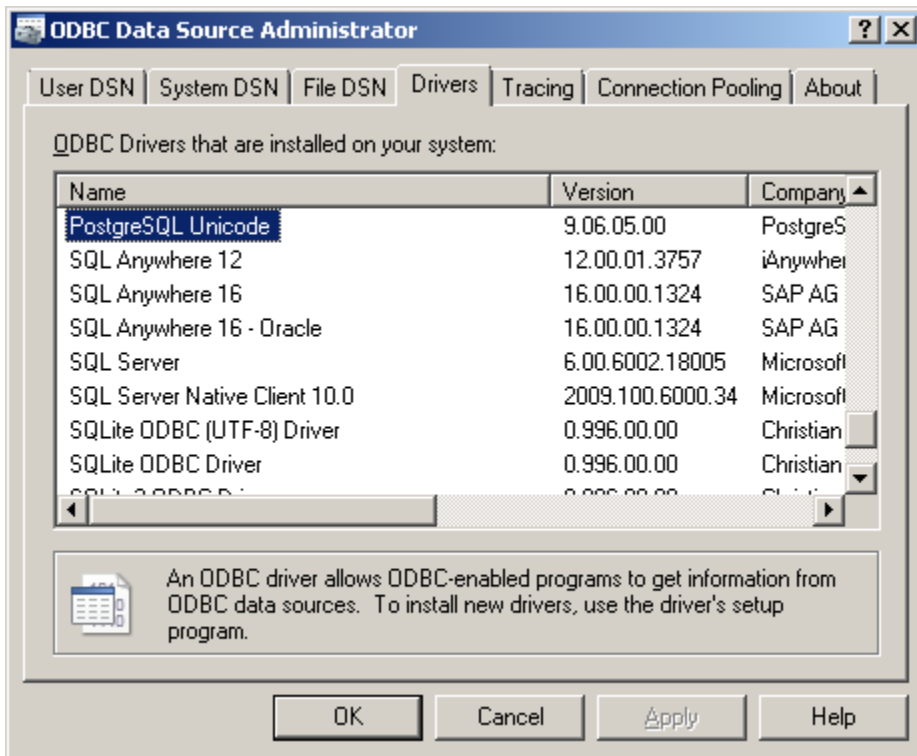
ODBC Data Source Administrator

?

X

User DSN | System DSN | File DSN | Drivers | Tracing | Connection Pooling | About

ODBC Drivers that are installed on your system:

| Name | Version | Company |
|---|---|---|
| PostgreSQL Unicode | 9.06.05.00 | PostgreS |
| SQL Anywhere 12 | 12.00.01.3757 | iAnywher |
| SQL Anywhere 16 | 16.00.00.1324 | SAP AG |
| SQL Anywhere 16 - Oracle | 16.00.00.1324 | SAP AG |
| SQL Server | 6.00.6002.18005 | Microsof |
| SQL Server Native Client 10.0 | 2009.100.6000.34 | Microsof |
| SQLite ODBC (UTF-8) Driver | 0.996.00.00 | Christian |
| SQLite ODBC Driver | 0.996.00.00 | Christian |
| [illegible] | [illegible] | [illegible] |

An ODBC driver allows ODBC-enabled programs to get information from ODBC data sources. To install new drivers, use the driver's setup program.

OK | Cancel | Apply | Help